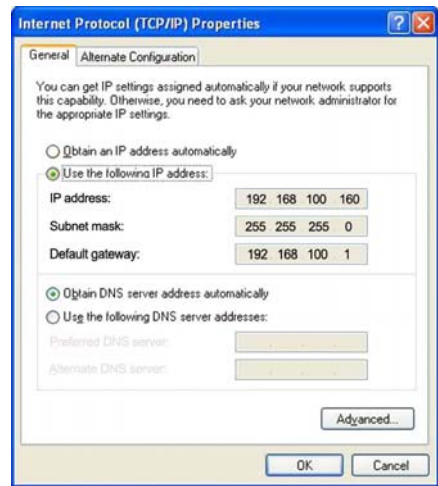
Internet Protocol (TCP/IP) Properties

General | Alternate Configuration

You can get IP settings assigned automatically if your network supports this capability. Otherwise, you need to ask your network administrator for the appropriate IP settings.

Obtain an IP address automatically

Use the following IP address:

IP address: 192 . 168 . 100 . 160

Subnet mask: 255 . 255 . 255 . 0

Default gateway: 192 . 168 . 100 . 1

Obtain DNS server address automatically

Use the following DNS server addresses:

Preferred DNS server:

Alternate DNS server:

Advanced...

OK | Cancel